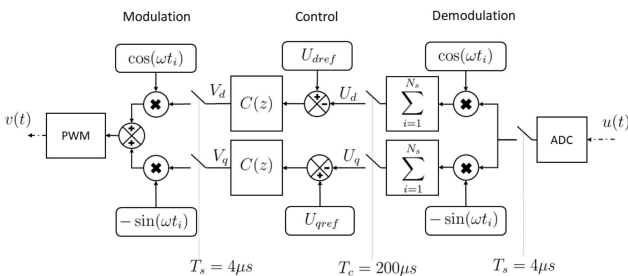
Modulation

Control

Demodulation

$\cos(\omega t_i)$

$U_{dref}$

$\cos(\omega t_i)$

$V_d$

$U_d$

$N_s$

$\sum_{i=1}$

$v(t)$

PWM

$C(z)$

ADC

$u(t)$

$V_q$

$C(z)$

$U_q$

$N_s$

$\sum_{i=1}$

$-\sin(\omega t_i)$

$U_{qref}$

$-\sin(\omega t_i)$

$T_s = 4\mu s$

$T_c = 200\mu s$

$T_s = 4\mu s$